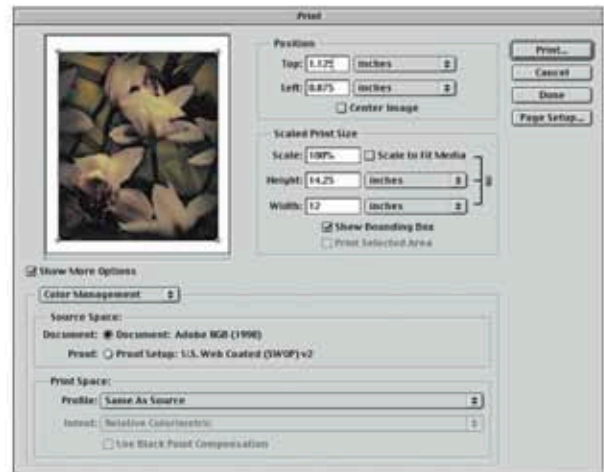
Print

Position

Top: 1.125 inches

Left: 0.875 inches

Center Image

Scaled Print Size

Scale: 100% Scale to Fit Media

Height: 14.25 inches

Width: 12 inches

Show Bounding Box

Print Selected Area

Print...

Cancel

Done

Page Setup...

Show More Options

Color Management

Source Space:

Document: Document: Adobe RGB (1998)

Proof: Proof Setup: U.S. Web Coated (SWOP) v2

Print Space:

Profile: Same As Source

Intent: Relative Colorimetric

Use Black Point Compensation